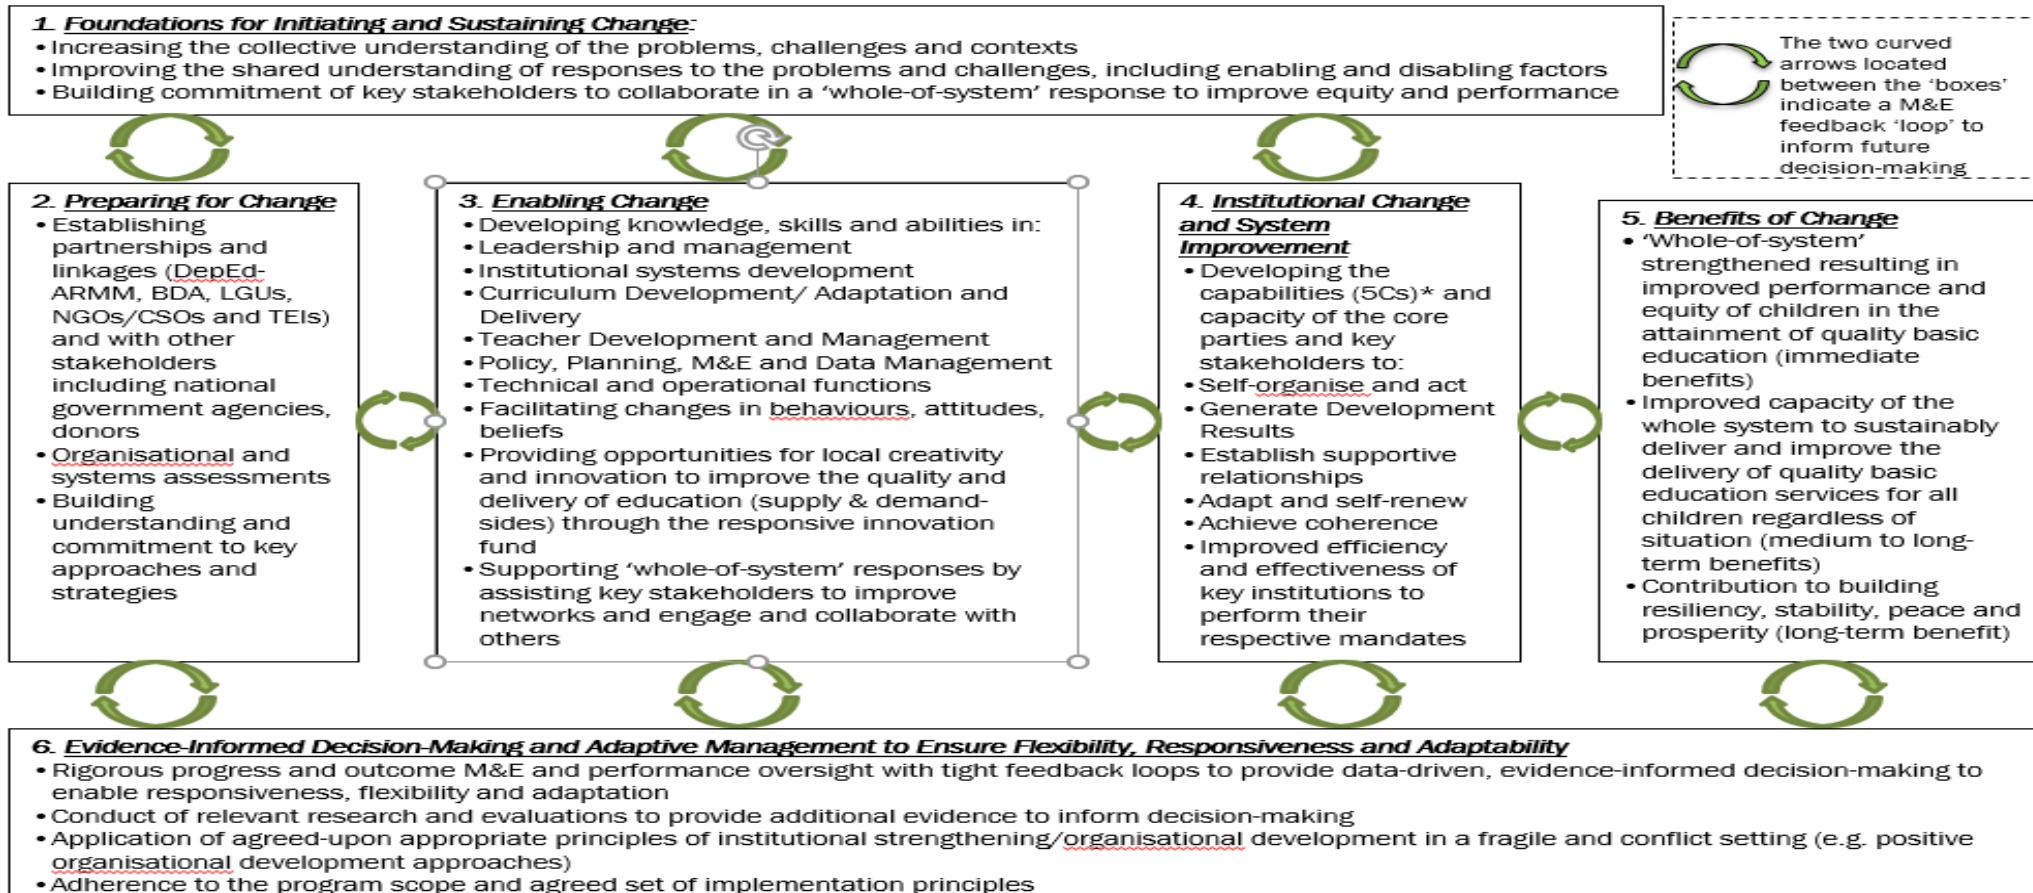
1. Foundations for Initiating and Sustaining Change:
• Increasing the collective understanding of the problems, challenges and contexts
• Improving the shared understanding of responses to the problems and challenges, including enabling and disabling factors
• Building commitment of key stakeholders to collaborate in a 'whole-of-system' response to improve equity and performance

The two curved arrows located between the 'boxes' indicate a M&E feedback 'loop' to inform future decision-making

2. Preparing for Change
• Establishing partnerships and linkages (DepEd-ARMM, BDA, LGUs, NGOs/CSOs and TEIs) and with other stakeholders including national government agencies, donors
• Organisational and systems assessments
• Building understanding and commitment to key approaches and strategies

3. Enabling Change
• Developing knowledge, skills and abilities in:
• Leadership and management
• Institutional systems development
• Curriculum Development/ Adaptation and Delivery
• Teacher Development and Management
• Policy, Planning, M&E and Data Management
• Technical and operational functions
• Facilitating changes in behaviours, attitudes, beliefs
• Providing opportunities for local creativity and innovation to improve the quality and delivery of education (supply & demand-sides) through the responsive innovation fund
• Supporting 'whole-of-system' responses by assisting key stakeholders to improve networks and engage and collaborate with others

4. Institutional Change and System Improvement
• Developing the capabilities (5Cs)* and capacity of the core parties and key stakeholders to:
• Self-organise and act
• Generate Development Results
• Establish supportive relationships
• Adapt and self-renew
• Achieve coherence
• Improved efficiency and effectiveness of key institutions to perform their respective mandates

5. Benefits of Change
• 'Whole-of-system' strengthened resulting in improved performance and equity of children in the attainment of quality basic education (immediate benefits)
• Improved capacity of the whole system to sustainably deliver and improve the delivery of quality basic education services for all children regardless of situation (medium to long-term benefits)
• Contribution to building resiliency, stability, peace and prosperity (long-term benefit)

6. Evidence-Informed Decision-Making and Adaptive Management to Ensure Flexibility, Responsiveness and Adaptability
• Rigorous progress and outcome M&E and performance oversight with tight feedback loops to provide data-driven, evidence-informed decision-making to enable responsiveness, flexibility and adaptation
• Conduct of relevant research and evaluations to provide additional evidence to inform decision-making
• Application of agreed-upon appropriate principles of institutional strengthening/organisational development in a fragile and conflict setting (e.g. positive organisational development approaches)
• Adherence to the program scope and agreed set of implementation principles